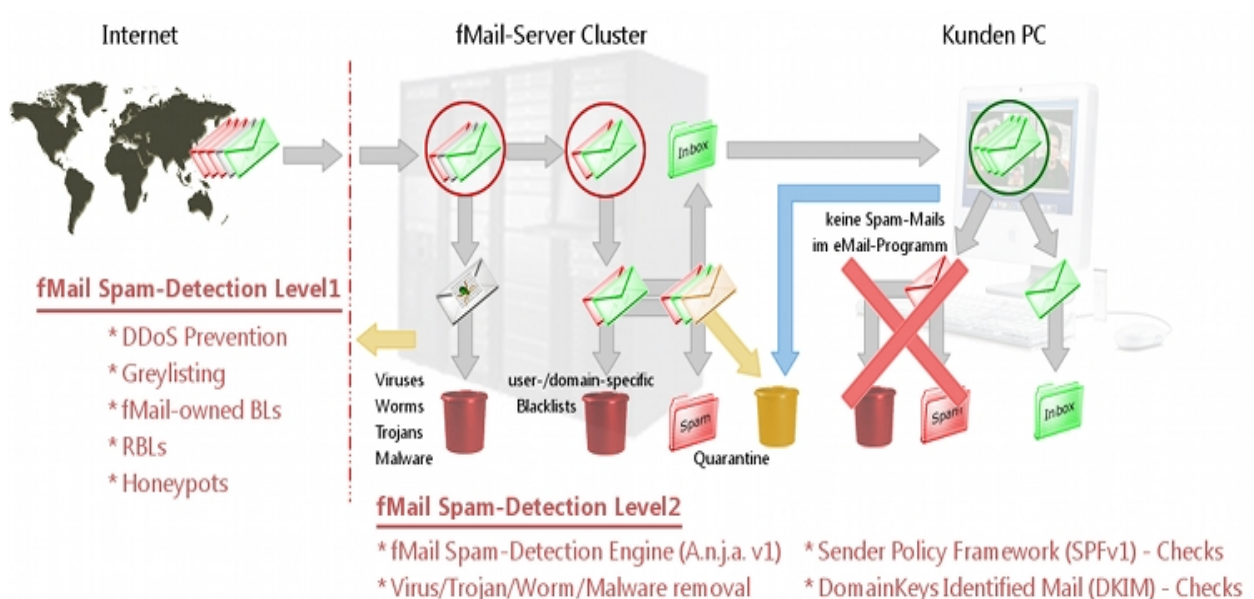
Internet

fMail-Server Cluster

Kunden PC

Inbox

keine Spam-Mails im eMail-Programm

fMail Spam-Detection Level1

* DDoS Prevention
* Greylisting
* fMail-owned BLs
* RBLs
* Honeypots

Viruses
Worms
Trojans
Malware

user-/domain-specific Blacklists

Spam

Quarantine

Spam

Inbox

fMail Spam-Detection Level2

* fMail Spam-Detection Engine (A.n.j.a. v1)
* Virus/Trojan/Worm/Malware removal

* Sender Policy Framework (SPFv1) - Checks
* DomainKeys Identified Mail (DKIM) - Checks